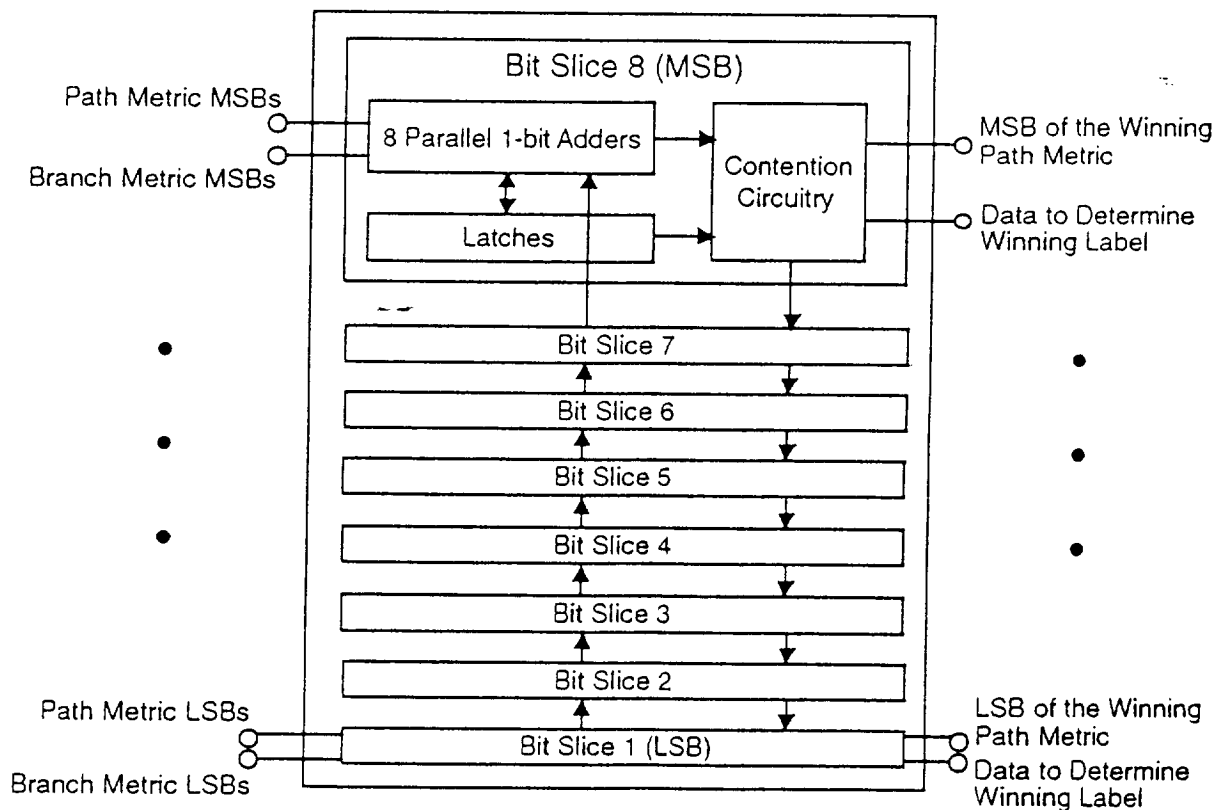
Bit Slice 8 (MSB)

Path Metric MSBs

8 Parallel 1-bit Adders

Branch Metric MSBs

Contention Circuitry

MSB of the Winning Path Metric

Data to Determine Winning Label

Latches

Bit Slice 7

Bit Slice 6

Bit Slice 5

Bit Slice 4

Bit Slice 3

Bit Slice 2

Path Metric LSBs

Bit Slice 1 (LSB)

Branch Metric LSBs

LSB of the Winning Path Metric

Data to Determine Winning Label